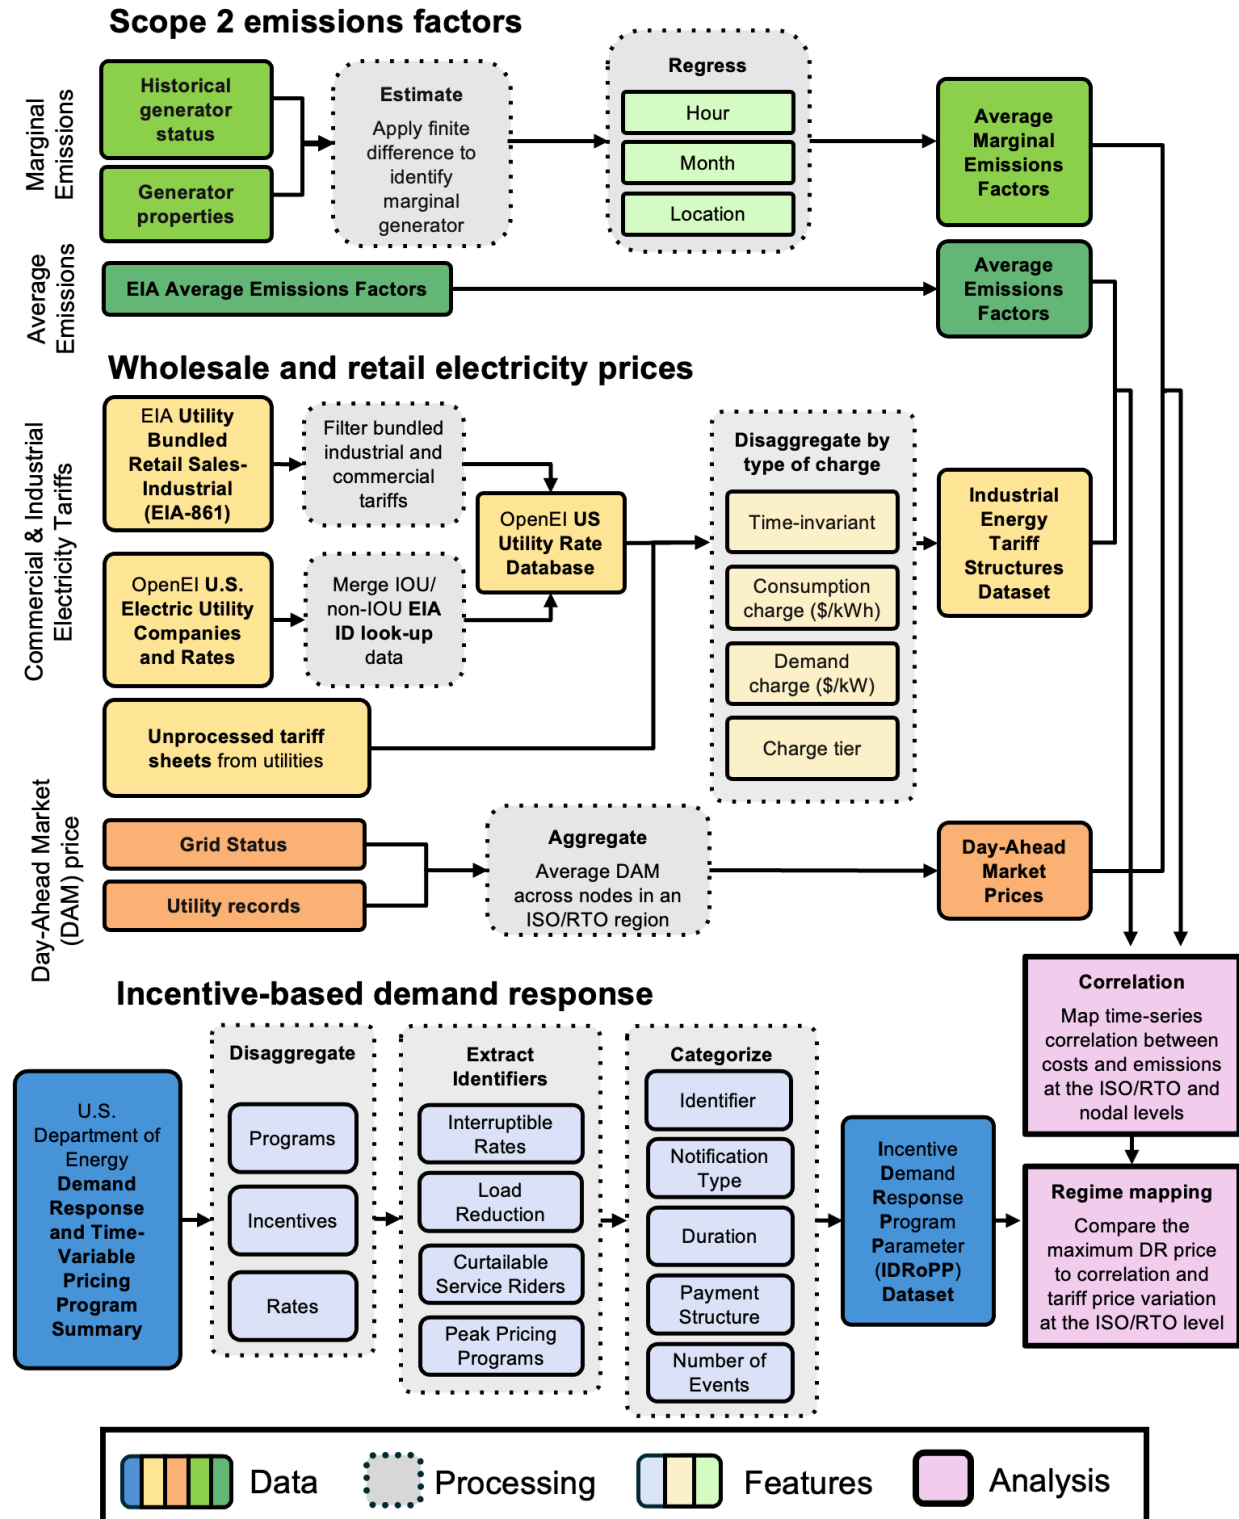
Scope 2 emissions factors

Marginal Emissions

Historical generator status

Generator properties

Estimate

Apply finite difference to identify marginal generator

Regress

Hour

Month

Location

Average Marginal Emissions Factors

Average Emissions

EIA Average Emissions Factors

Average Emissions Factors

Wholesale and retail electricity prices

Commercial & Industrial Electricity Tariffs

EIA Utility Bundled Retail Sales-Industrial (EIA-861)

Filter bundled industrial and commercial tariffs

OpenEI US Utility Rate Database

Disaggregate by type of charge

Time-invariant

Consumption charge ($/kWh)

Demand charge ($/kW)

Charge tier

Industrial Energy Tariff Structures Dataset

OpenEI U.S. Electric Utility Companies and Rates

Merge IOU/ non-IOU EIA ID look-up data

Unprocessed tariff sheets from utilities

Day-Ahead Market (DAM) price

Grid Status

Utility records

Aggregate

Average DAM across nodes in an ISO/RTO region

Day-Ahead Market Prices

Correlation

Map time-series correlation between costs and emissions at the ISO/RTO and nodal levels

Incentive-based demand response

U.S. Department of Energy Demand Response and Time-Variable Pricing Program Summary

Disaggregate

Programs

Incentives

Rates

Extract Identifiers

Interruptible Rates

Load Reduction

Curtailable Service Riders

Peak Pricing Programs

Categorize

Identifier

Notification Type

Duration

Payment Structure

Number of Events

Incentive Demand Response Program Parameter (IDRoPP) Dataset

Regime mapping

Compare the maximum DR price to correlation and tariff price variation at the ISO/RTO level

Data

Processing

Features

Analysis